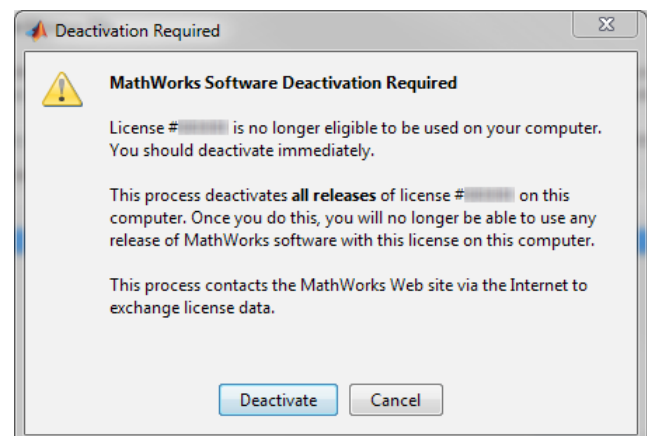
Deactivation Required

MathWorks Software Deactivation Required

License #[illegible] is no longer eligible to be used on your computer. You should deactivate immediately.

This process deactivates all releases of license #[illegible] on this computer. Once you do this, you will no longer be able to use any release of MathWorks software with this license on this computer.

This process contacts the MathWorks Web site via the Internet to exchange license data.

Deactivate Cancel